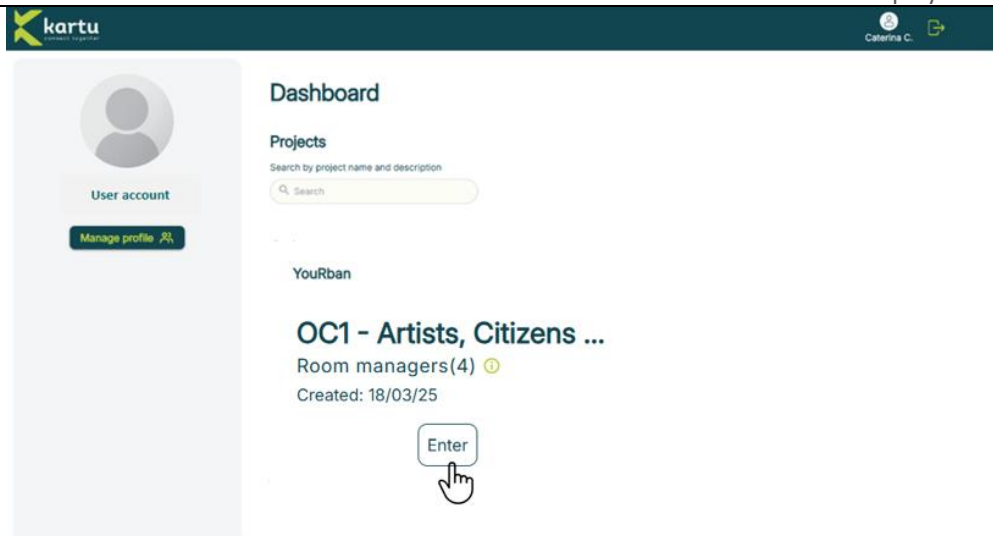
kartu
connect together

Caterina C.

User account

Manage profile

Dashboard

Projects

Search by project name and description

Search

YouRban

OC1 - Artists, Citizens ...

Room managers(4)

Created: 18/03/25

Enter